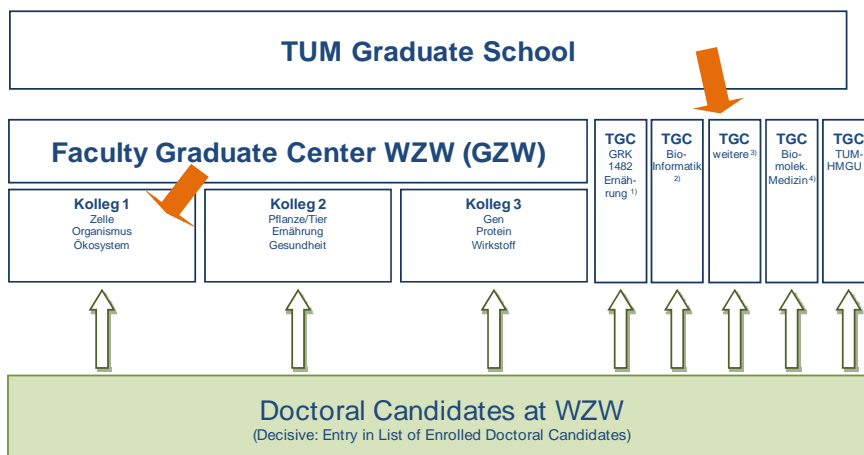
TUM Graduate School

Faculty Graduate Center WZW (GZW)

Kolleg 1
Zelle
Organismus
Ökosystem

Kolleg 2
Pflanze/Tier
Ernährung
Gesundheit

Kolleg 3
Gen
Protein
Wirkstoff

TGC
GRK 1482
Ernährung $^{1)}$

TGC
Bio-Informatik $^{2)}$

TGC
weitere $^{3)}$

TGC
Bio-molek. Medizin $^{4)}$

TGC
TUM-HMGU

Doctoral Candidates at WZW
(Decisive: Entry in List of Enrolled Doctoral Candidates)